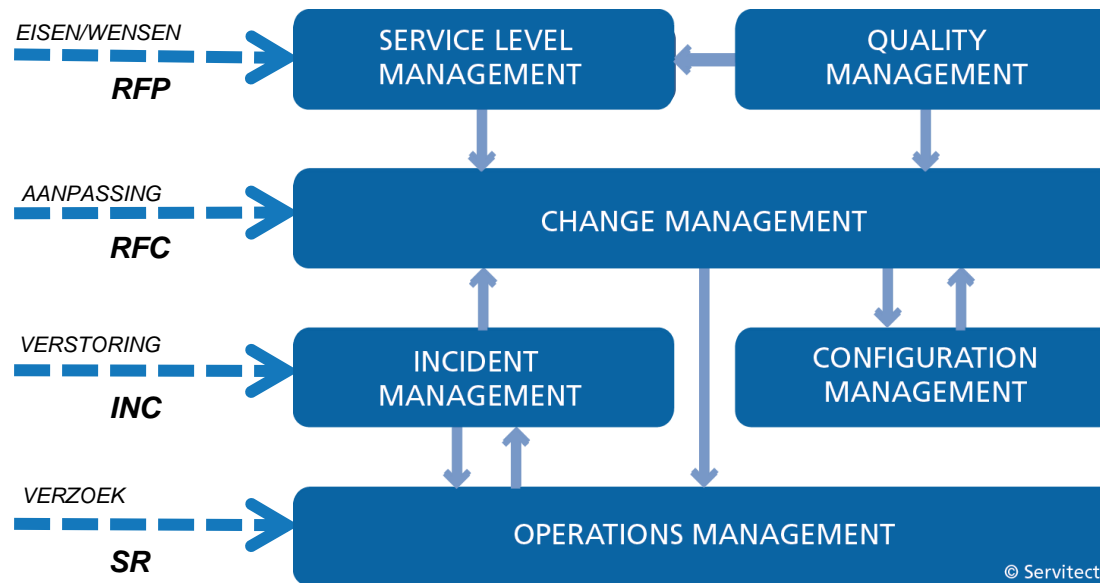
EISEN/WENSEN
RFP

SERVICE LEVEL MANAGEMENT

QUALITY MANAGEMENT

AANPASSING
RFC

CHANGE MANAGEMENT

VERSTORING
INC

INCIDENT MANAGEMENT

CONFIGURATION MANAGEMENT

VERZOEK
SR

OPERATIONS MANAGEMENT

© Servitect